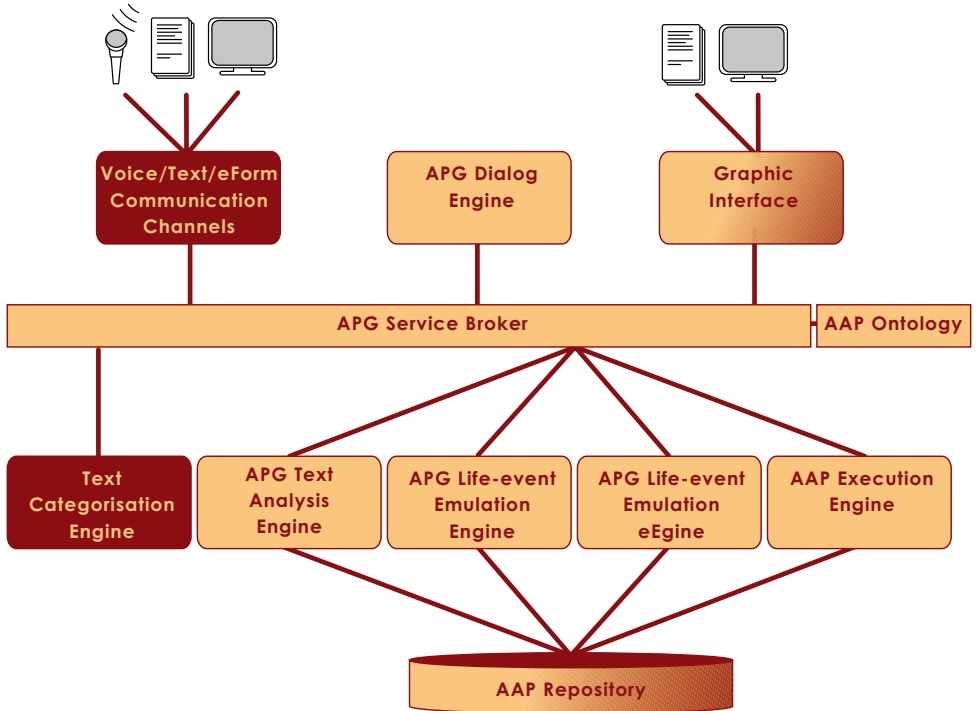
Voice/Text/eForm Communication Channels

APG Dialog Engine

Graphic Interface

APG Service Broker

AAP Ontology

Text Categorisation Engine

APG Text Analysis Engine

APG Life-event Emulation Engine

APG Life-event Emulation eGine

AAP Execution Engine

AAP Repository